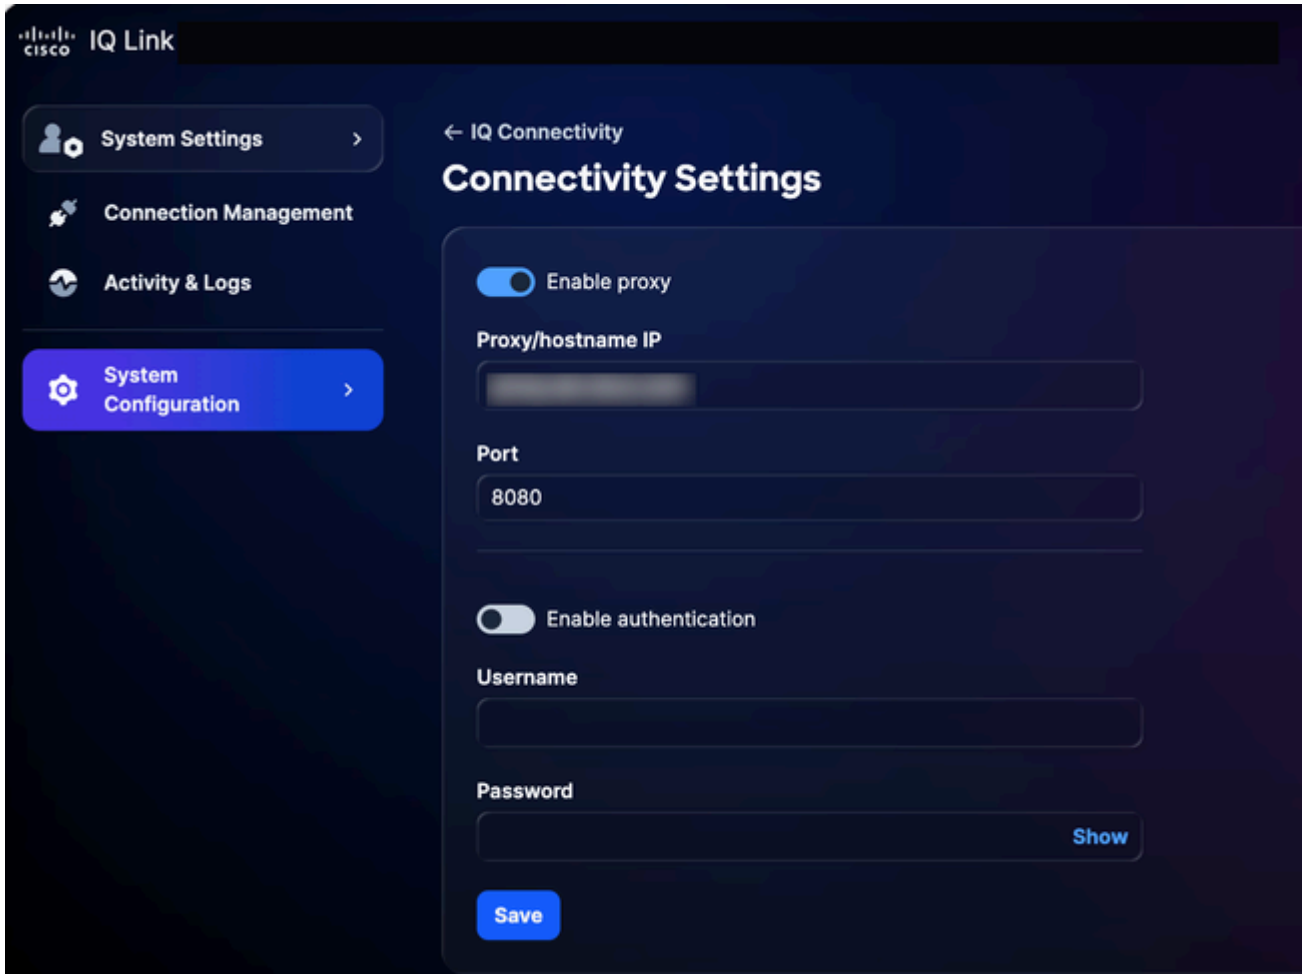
cisco IQ Link

System Settings >

Connection Management

Activity & Logs

System Configuration >

← IQ Connectivity

Connectivity Settings

Enable proxy

Proxy/hostname IP

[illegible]

Port

8080

Enable authentication

Username

Password

Show

Save